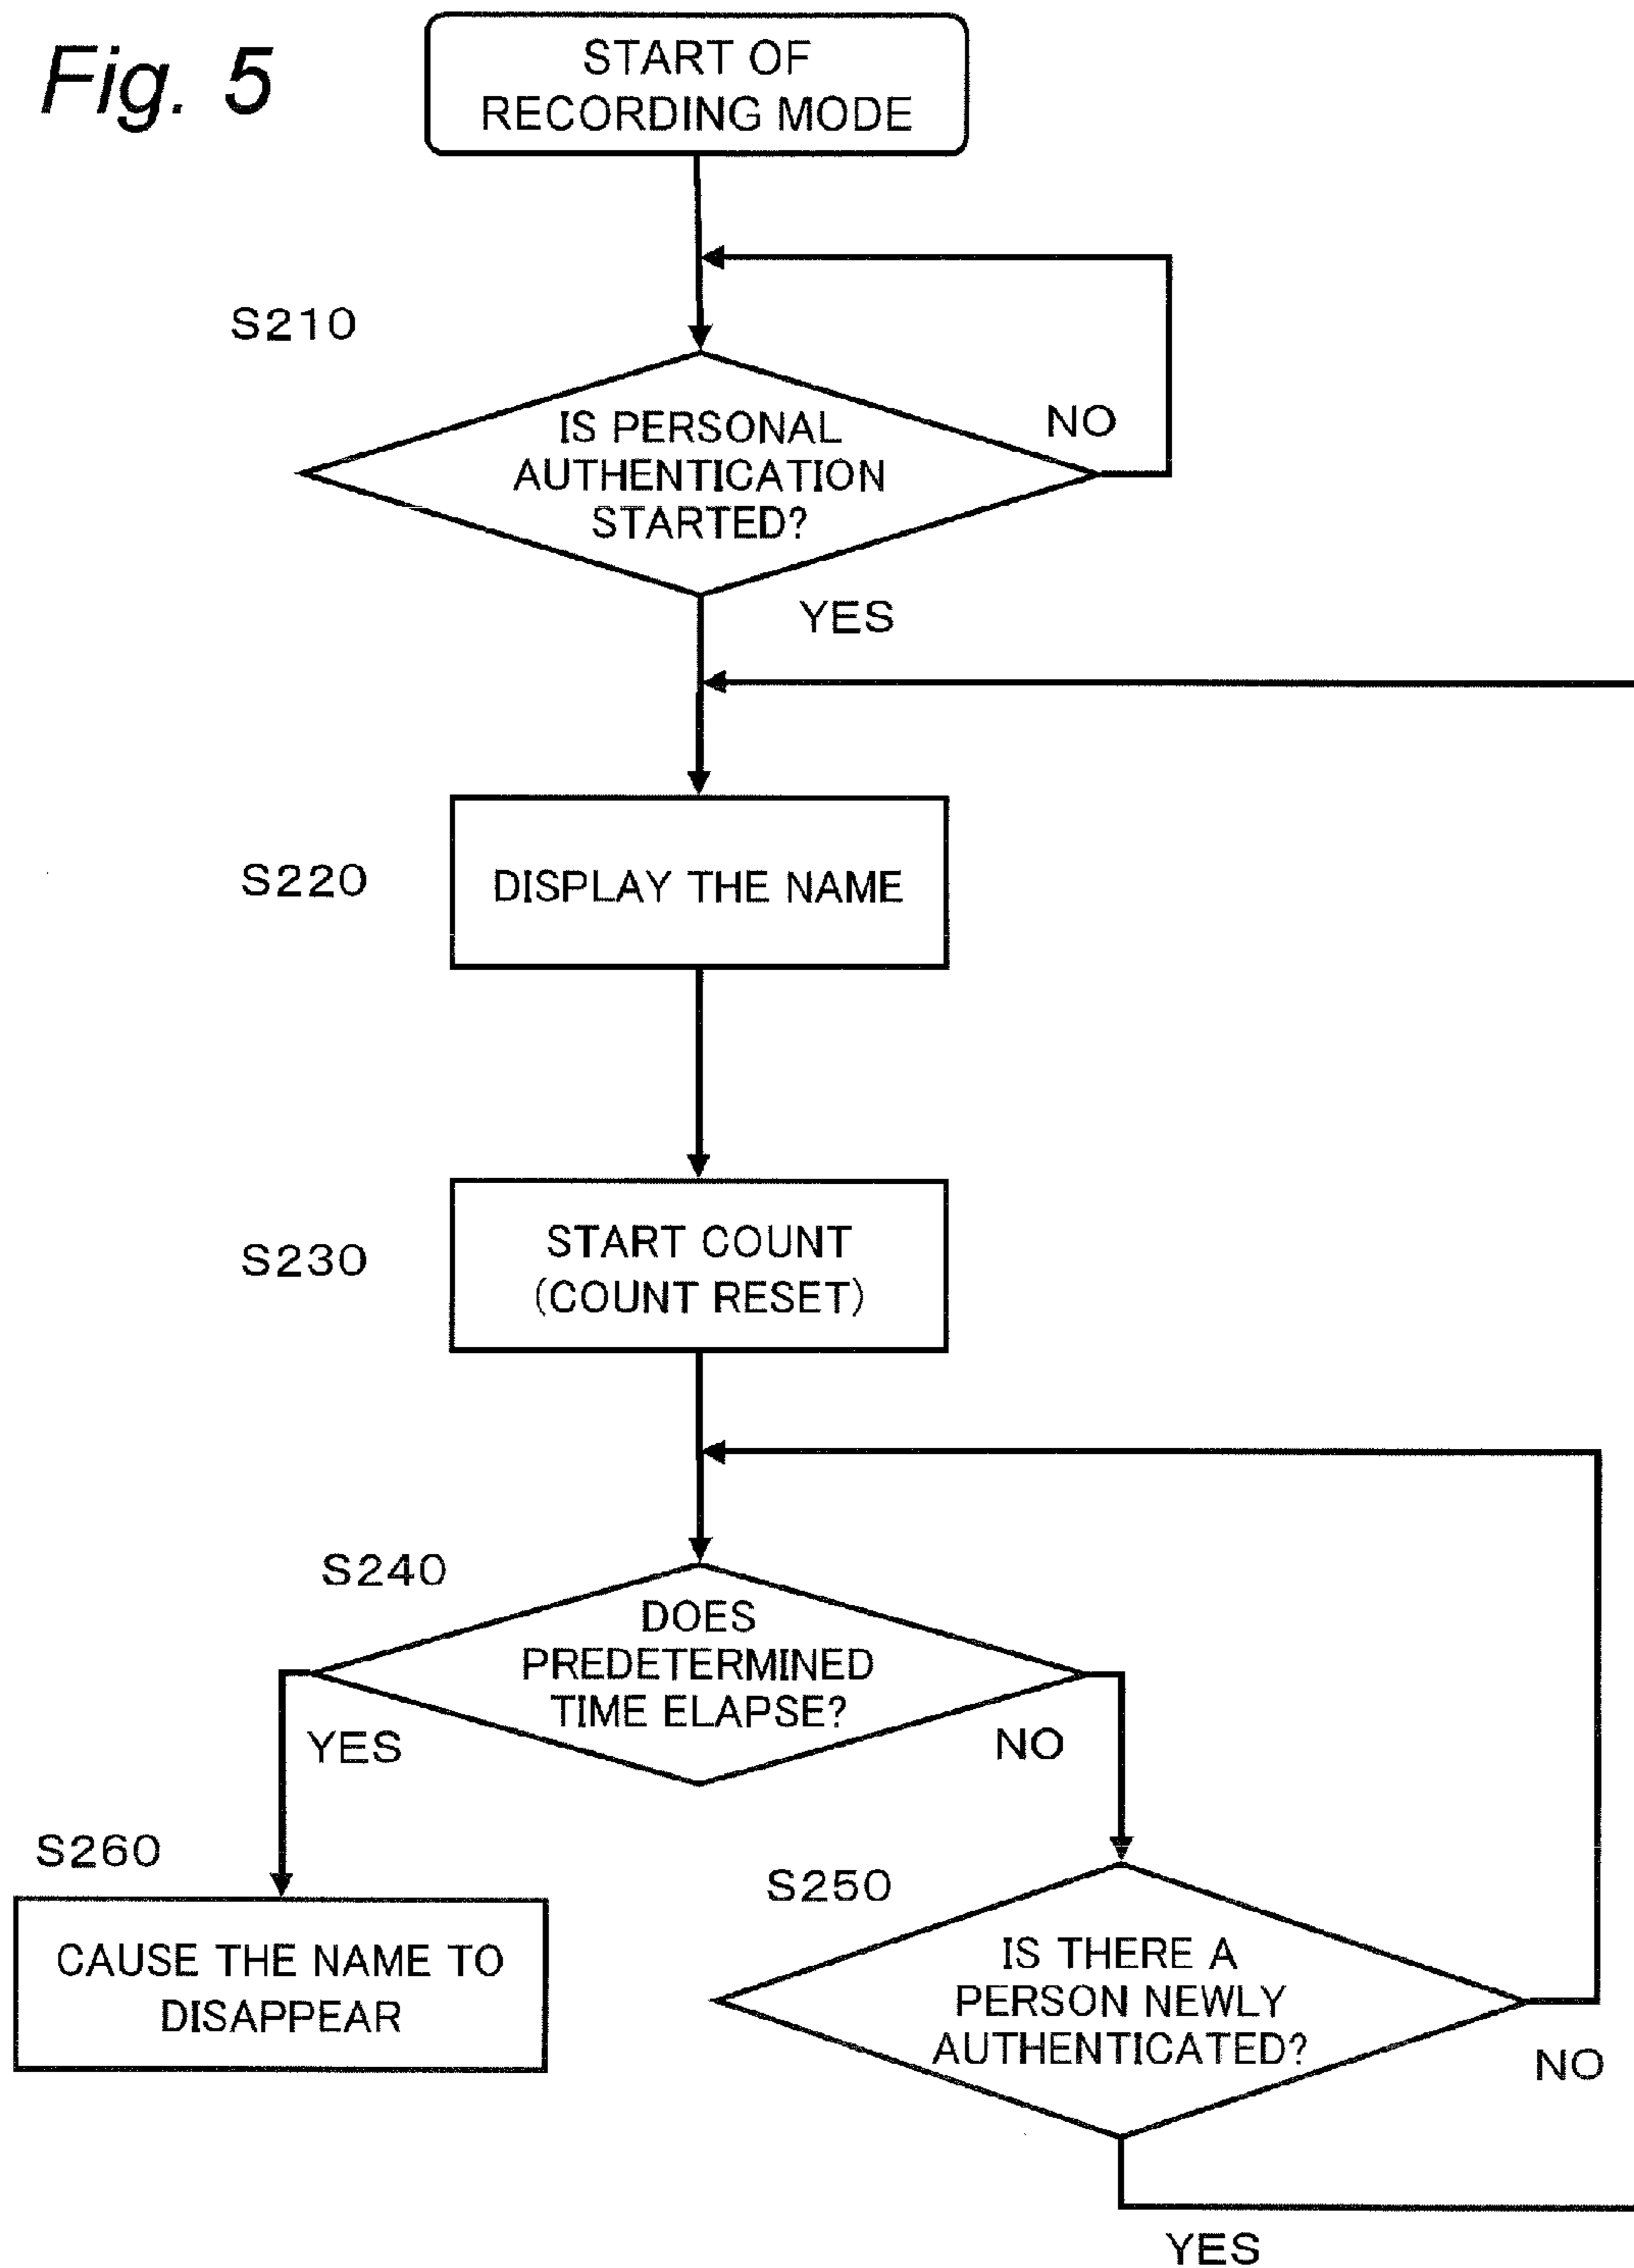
Fig. 5

START OF RECORDING MODE

S210

IS PERSONAL AUTHENTICATION STARTED?

NO

YES

S220

DISPLAY THE NAME

S230

START COUNT (COUNT RESET)

S240

DOES PREDETERMINED TIME ELAPSE?

YES

NO

S260

CAUSE THE NAME TO DISAPPEAR

S250

IS THERE A PERSON NEWLY AUTHENTICATED?

NO

YES